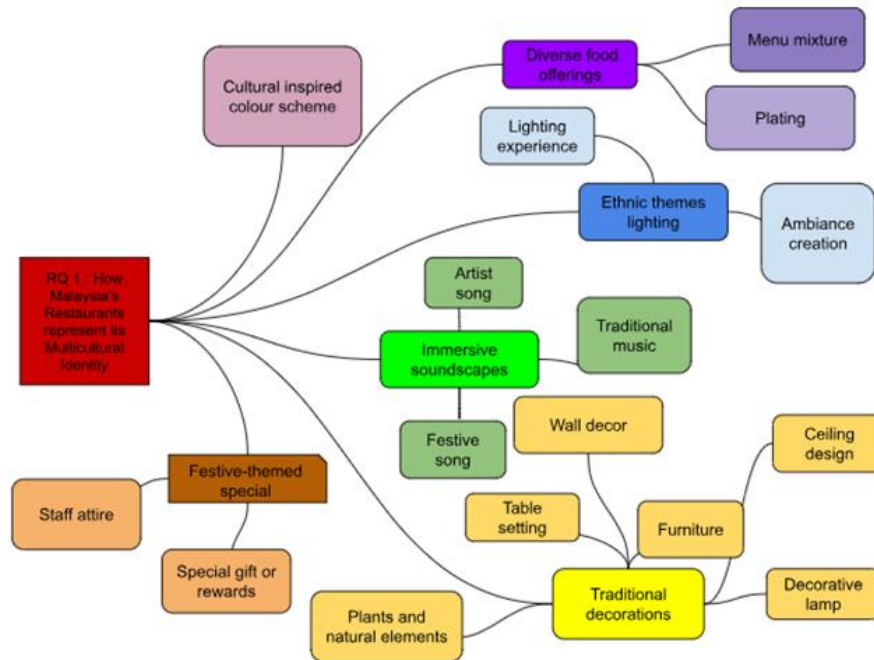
RQ 1 : How Malaysia's Restaurants represent its Multicultural Identity

Cultural inspired colour scheme

Diverse food offerings

Menu mixture

Plating

Lighting experience

Ethnic themes lighting

Ambiance creation

Artist song

Immersive soundscapes

Traditional music

Festive song

Festive-themed special

Staff attire

Special gift or rewards

Wall decor

Ceiling design

Table setting

Furniture

Traditional decorations

Decorative lamp

Plants and natural elements